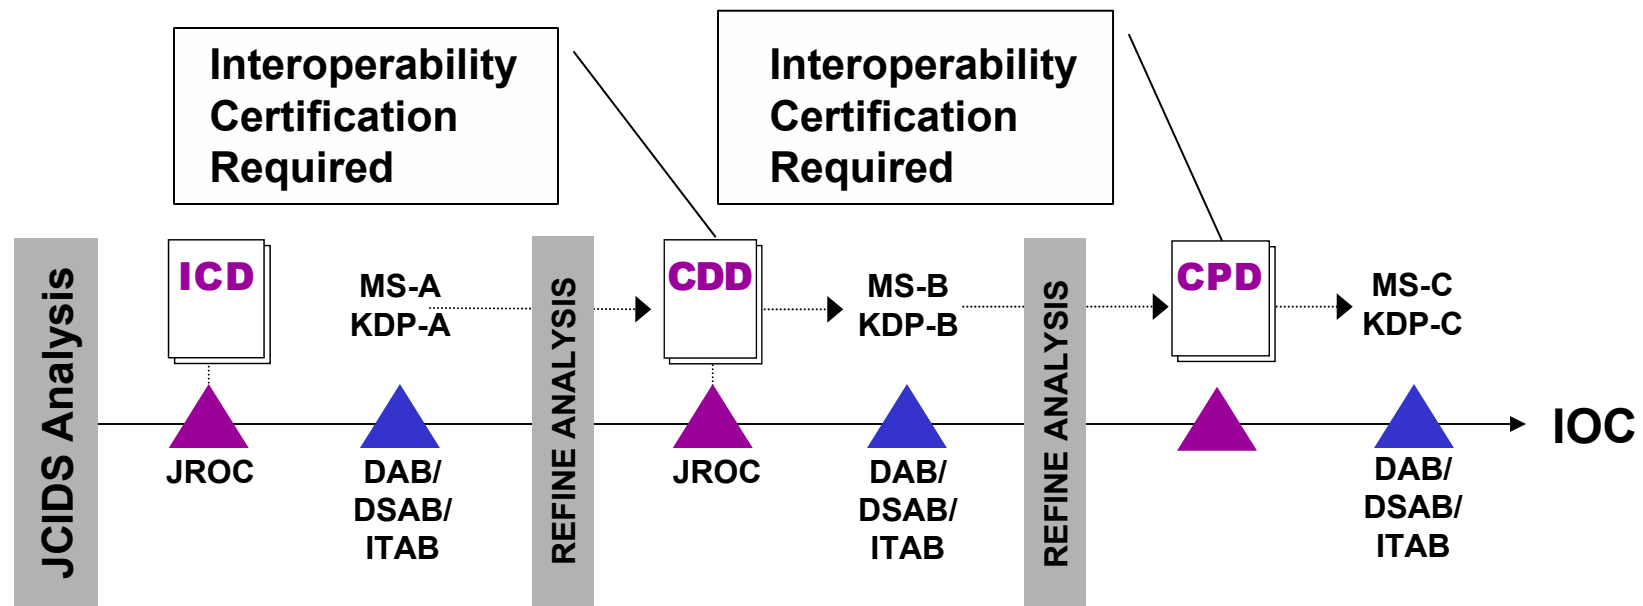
Interoperability Certification Required

Interoperability Certification Required

JCIDS Analysis

ICD

MS-A
KDP-A

REFINE ANALYSIS

CDD

MS-B
KDP-B

REFINE ANALYSIS

CPD

MS-C
KDP-C

IOC

JROC

DAB/
DSAB/
ITAB

JROC

DAB/
DSAB/
ITAB

DAB/
DSAB/
ITAB